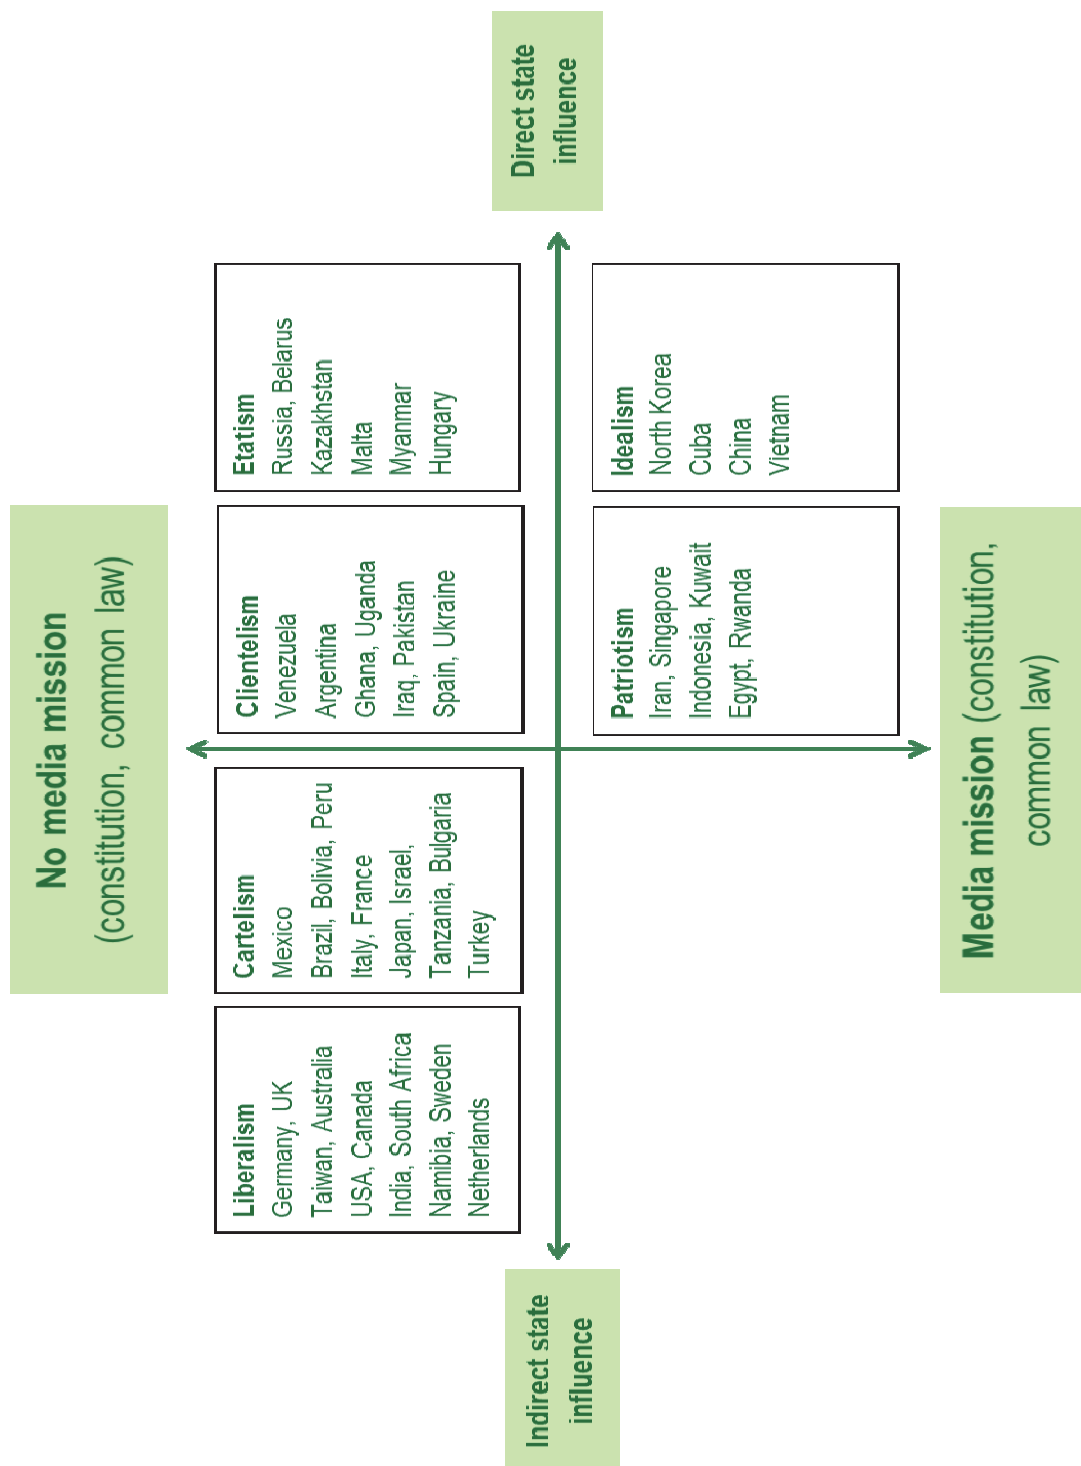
Direct state influence

No media mission (constitution, common law)

Media mission (constitution, common law)

Indirect state influence

Etatism
Russia, Belarus
Kazakhstan
Malta
Myanmar
Hungary

Clientelism
Venezuela
Argentina
Ghana, Uganda
Iraq, Pakistan
Spain, Ukraine

Cartelism
Mexico
Brazil, Bolivia, Peru
Italy, France
Japan, Israel,
Tanzania, Bulgaria
Turkey

Liberalism
Germany, UK
Taiwan, Australia
USA, Canada
India, South Africa
Namibia, Sweden
Netherlands

Idealism
North Korea
Cuba
China
Vietnam

Patriotism
Iran, Singapore
Indonesia, Kuwait
Egypt, Rwanda